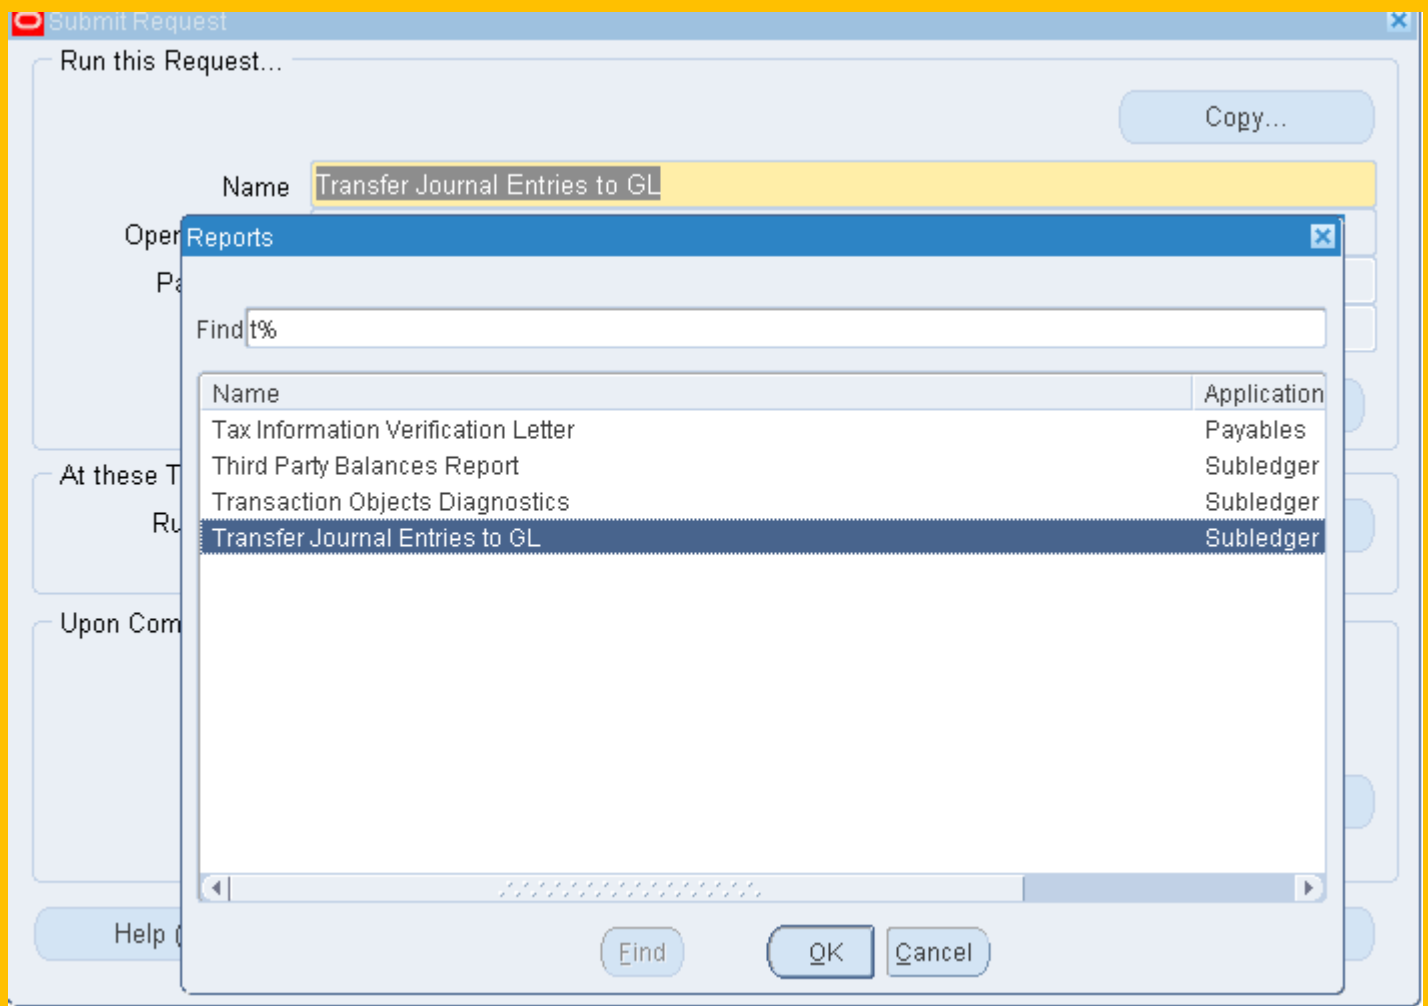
Submit Request

Run this Request...

Copy...

Name Transfer Journal Entries to GL

Oper

Pa

At these T

Ru

Upon Com

Help (

Reports

Find t%

| Name | Application |
|---|---|
| Tax Information Verification Letter | Payables |
| Third Party Balances Report | Subledger |
| Transaction Objects Diagnostics | Subledger |
| Transfer Journal Entries to GL | Subledger |

Find OK Cancel